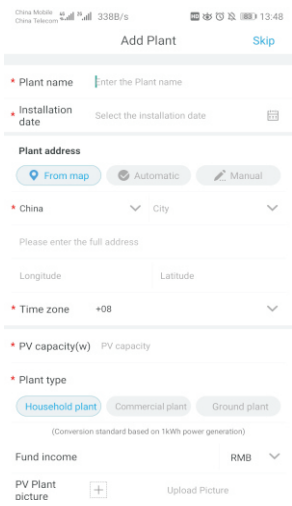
China Mobile
China Telecom 338B/s 13:48

Add Plant Skip

* Plant name Enter the Plant name

* Installation date Select the installation date

Plant address

From map Automatic Manual

* China City

Please enter the full address

Longitude Latitude

* Time zone +08

* PV capacity(w) PV capacity

* Plant type

Household plant Commercial plant Ground plant

(Conversion standard based on 1kWh power generation)

Fund income RMB

PV Plant picture + Upload Picture